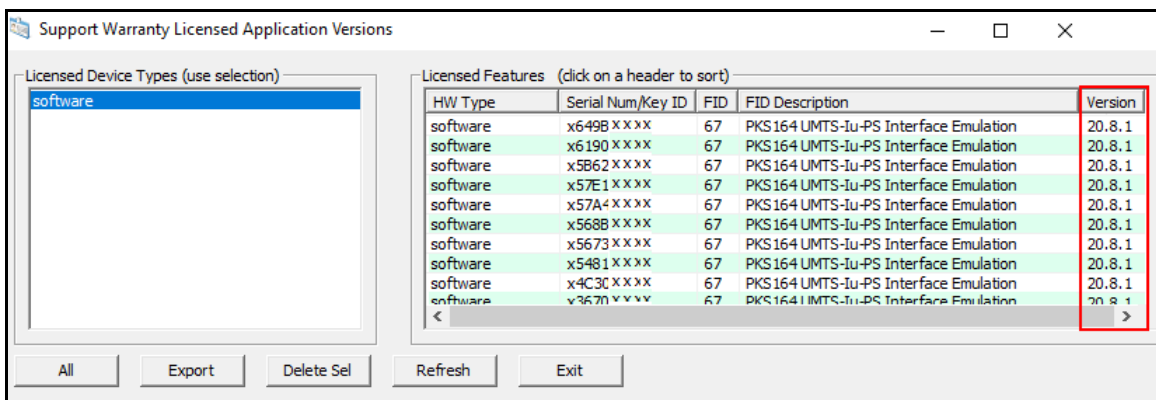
Support Warranty Licensed Application Versions

Licensed Device Types (use selection)

software

Licensed Features (click on a header to sort)

| HW Type | Serial Num/Key ID | FID | FID Description | Version |
|---|---|---|---|---|
| software | x649B XXXX | 67 | PKS164 UMTS-Iu-PS Interface Emulation | 20.8.1 |
| software | x6190 XXXX | 67 | PKS164 UMTS-Iu-PS Interface Emulation | 20.8.1 |
| software | x5B62 XXXX | 67 | PKS164 UMTS-Iu-PS Interface Emulation | 20.8.1 |
| software | x57E1 XXXX | 67 | PKS164 UMTS-Iu-PS Interface Emulation | 20.8.1 |
| software | x57A4 XXXX | 67 | PKS164 UMTS-Iu-PS Interface Emulation | 20.8.1 |
| software | x568B XXXX | 67 | PKS164 UMTS-Iu-PS Interface Emulation | 20.8.1 |
| software | x5673 XXXX | 67 | PKS164 UMTS-Iu-PS Interface Emulation | 20.8.1 |
| software | x5481 XXXX | 67 | PKS164 UMTS-Iu-PS Interface Emulation | 20.8.1 |
| software | x4C30 XXXX | 67 | PKS164 UMTS-Iu-PS Interface Emulation | 20.8.1 |
| software | x3670 XXXX | 67 | PKS164 UMTS-Iu-PS Interface Emulation | 20.8.1 |

All Export Delete Sel Refresh Exit